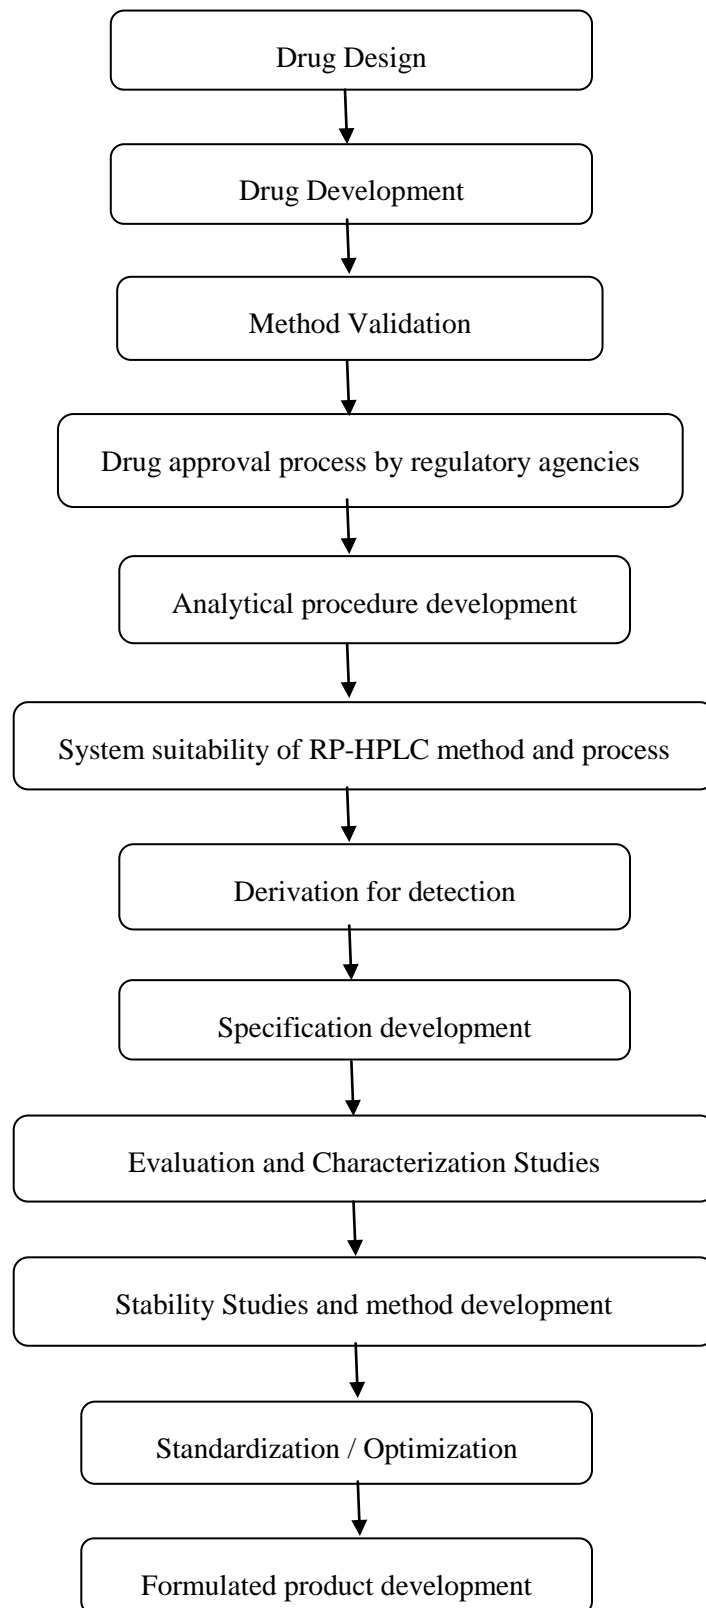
Drug Design

Drug Development

Method Validation

Drug approval process by regulatory agencies

Analytical procedure development

System suitability of RP-HPLC method and process

Derivation for detection

Specification development

Evaluation and Characterization Studies

Stability Studies and method development

Standardization / Optimization

Formulated product development